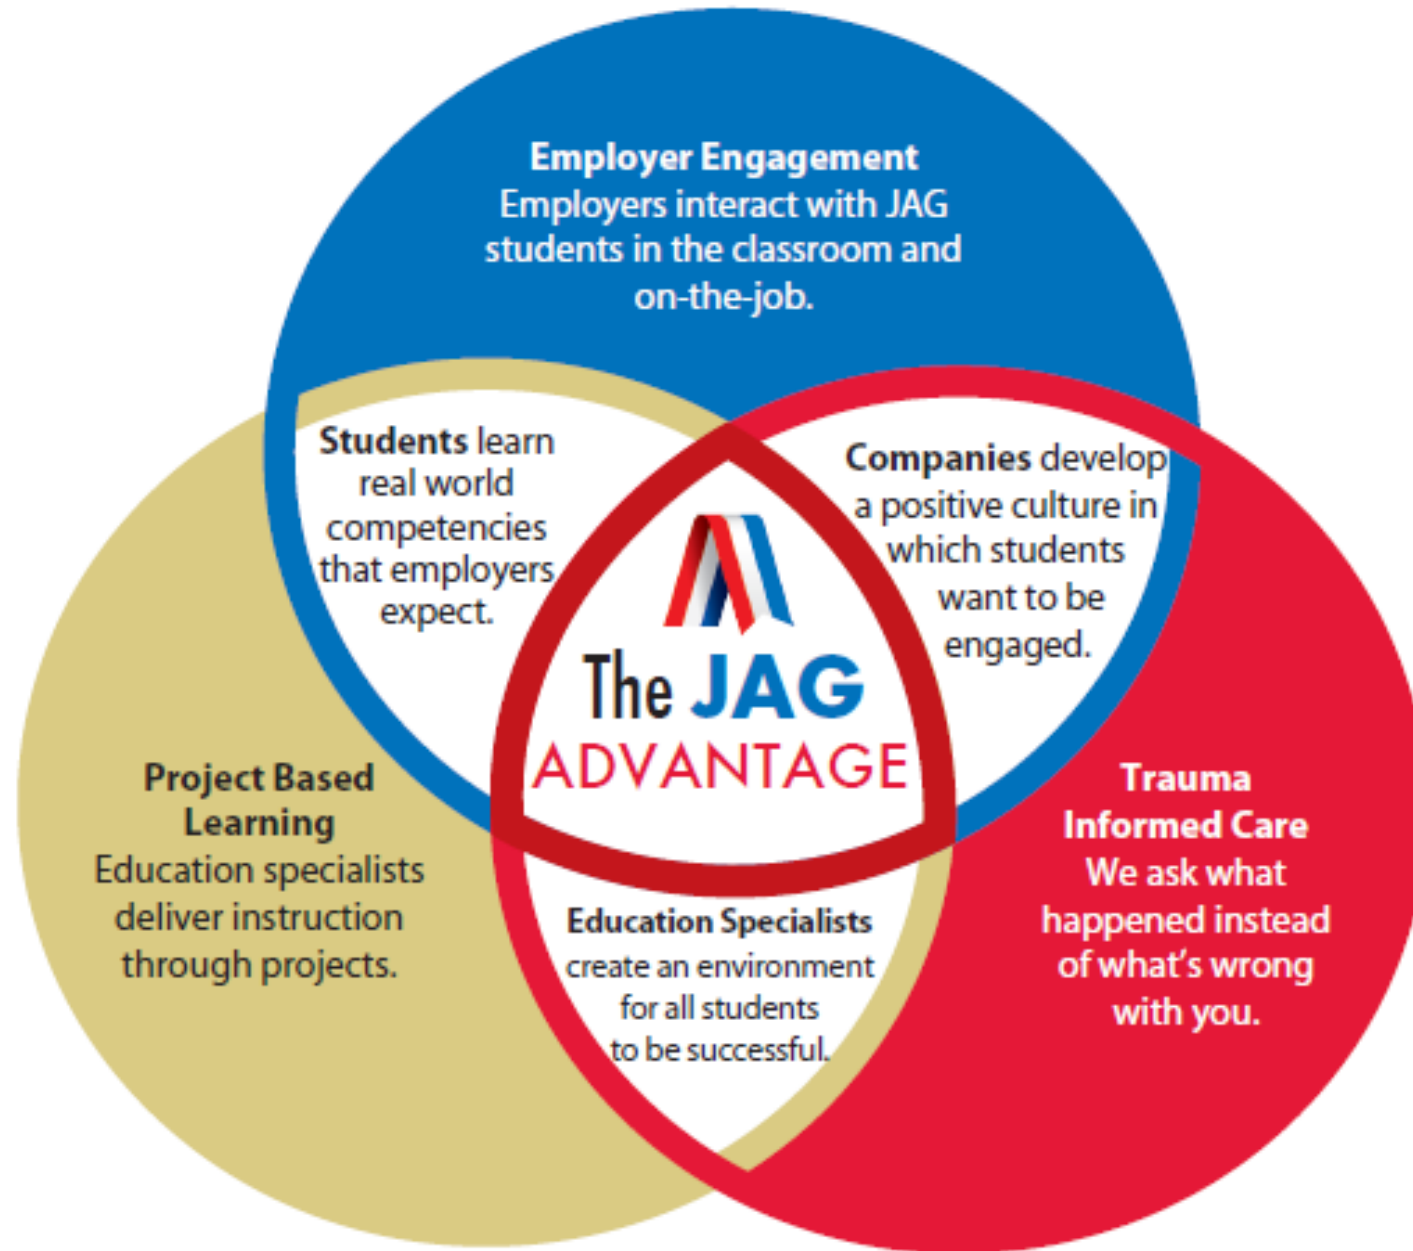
Employer Engagement
Employers interact with JAG students in the classroom and on-the-job.

Students learn real world competencies that employers expect.

Companies develop a positive culture in which students want to be engaged.

The JAG ADVANTAGE

Project Based Learning
Education specialists deliver instruction through projects.

Trauma Informed Care
We ask what happened instead of what's wrong with you.

Education Specialists create an environment for all students to be successful.